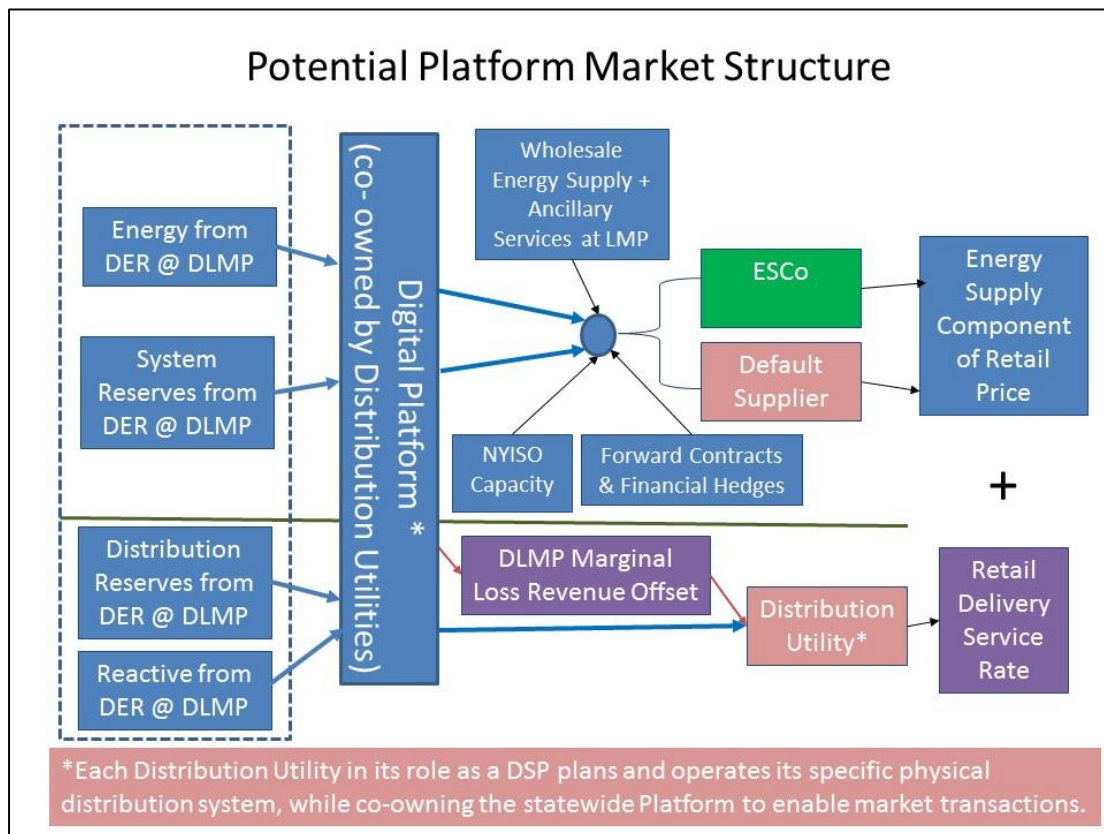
Potential Platform Market Structure

Energy from DER @ DLMP

System Reserves from DER @ DLMP

Distribution Reserves from DER @ DLMP

Reactive from DER @ DLMP

Digital Platform * (co- owned by Distribution Utilities)

Wholesale Energy Supply + Ancillary Services at LMP

ESCo

Default Supplier

Energy Supply Component of Retail Price

NYISO Capacity

Forward Contracts & Financial Hedges

+

DLMP Marginal Loss Revenue Offset

Distribution Utility*

Retail Delivery Service Rate

*Each Distribution Utility in its role as a DSP plans and operates its specific physical distribution system, while co-owning the statewide Platform to enable market transactions.